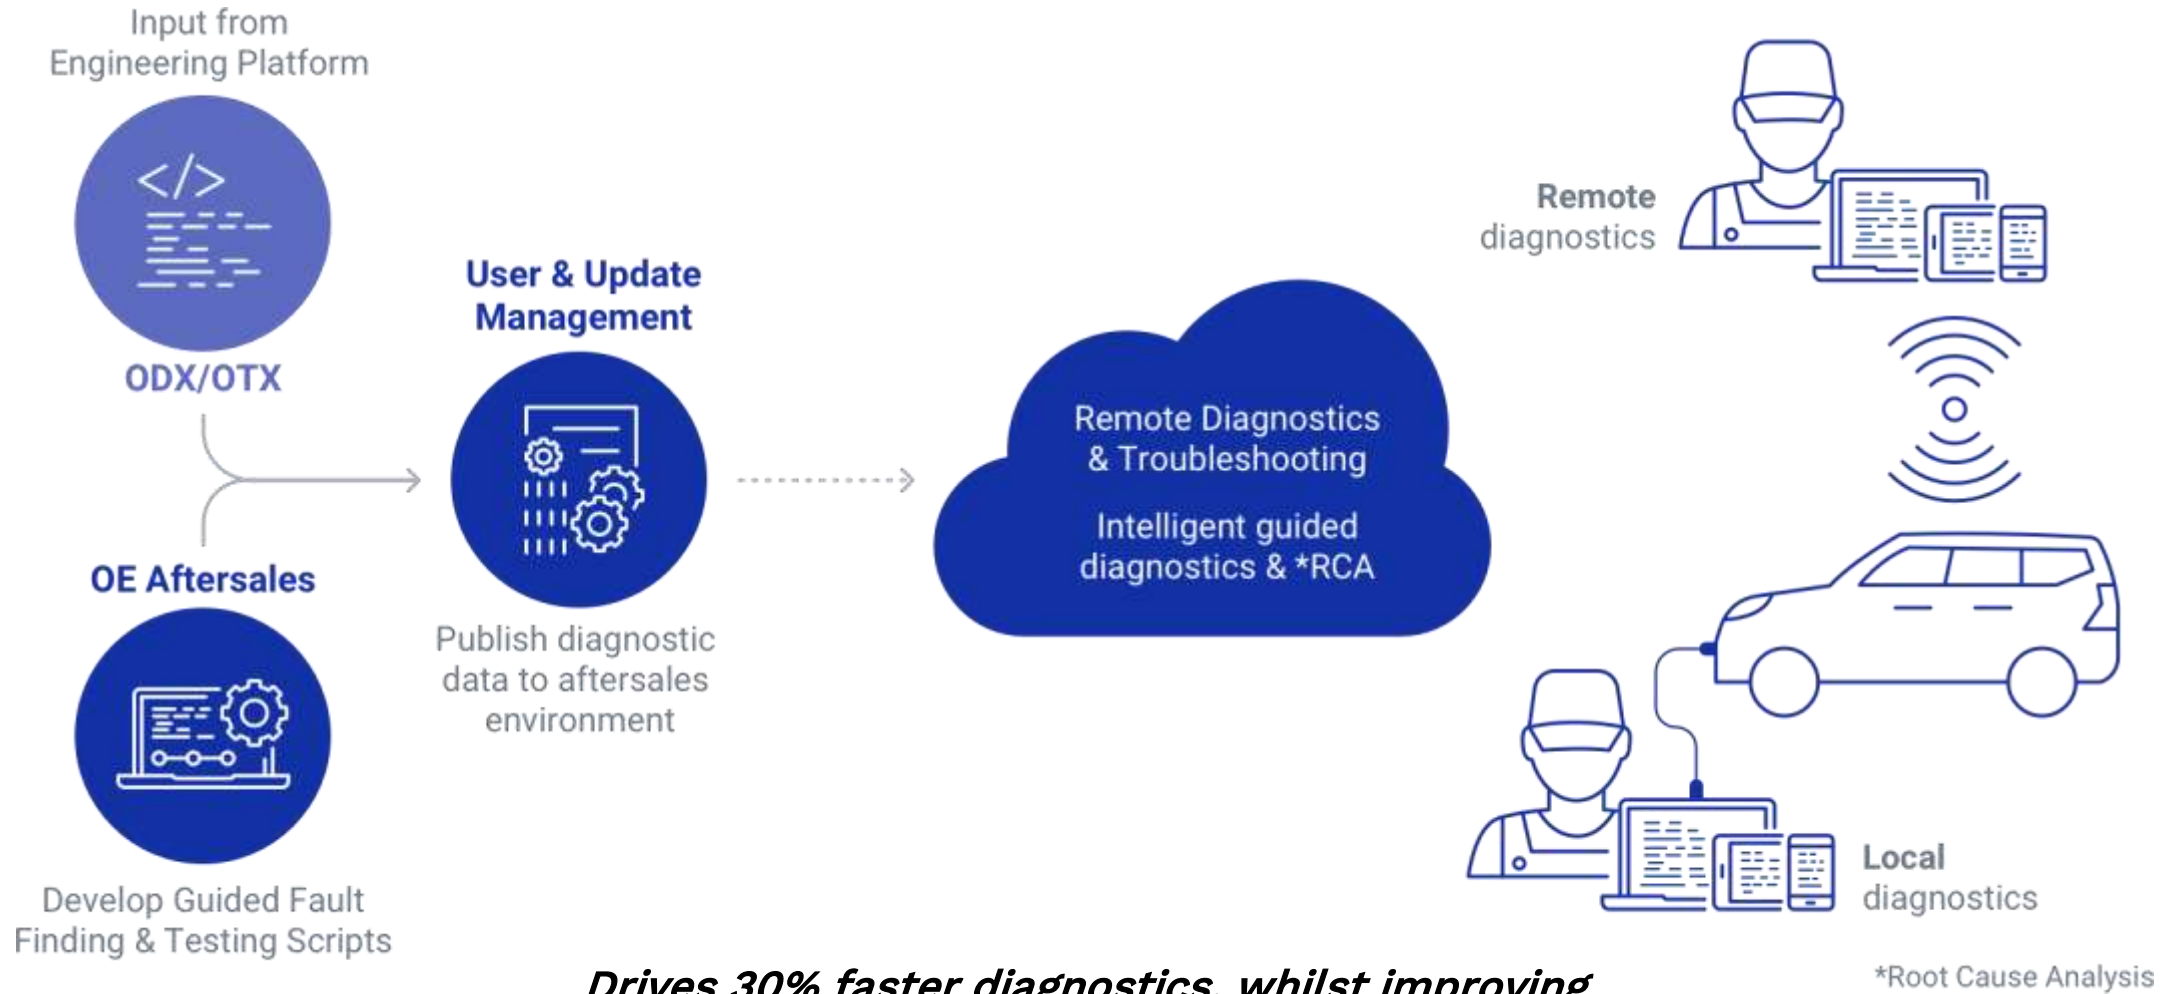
Input from Engineering Platform

ODX/OTX

OE Aftersales

Develop Guided Fault Finding & Testing Scripts

User & Update Management

Publish diagnostic data to aftersales environment

Remote Diagnostics & Troubleshooting

Intelligent guided diagnostics & *RCA

Remote diagnostics

Local diagnostics

Drives 30% faster diagnostics, whilst improving

*Root Cause Analysis